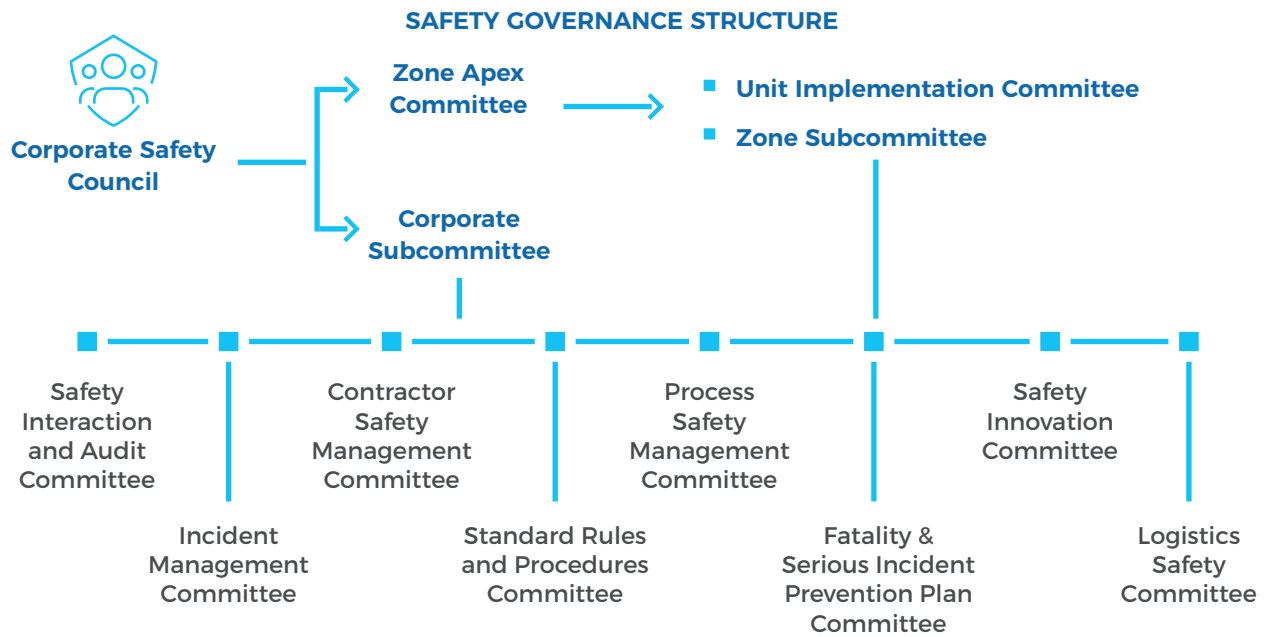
SAFETY GOVERNANCE STRUCTURE

Corporate Safety Council

Zone Apex Committee

Corporate Subcommittee

Unit Implementation Committee

Zone Subcommittee

Safety Interaction and Audit Committee

Incident Management Committee

Contractor Safety Management Committee

Standard Rules and Procedures Committee

Process Safety Management Committee

Fatality & Serious Incident Prevention Plan Committee

Safety Innovation Committee

Logistics Safety Committee